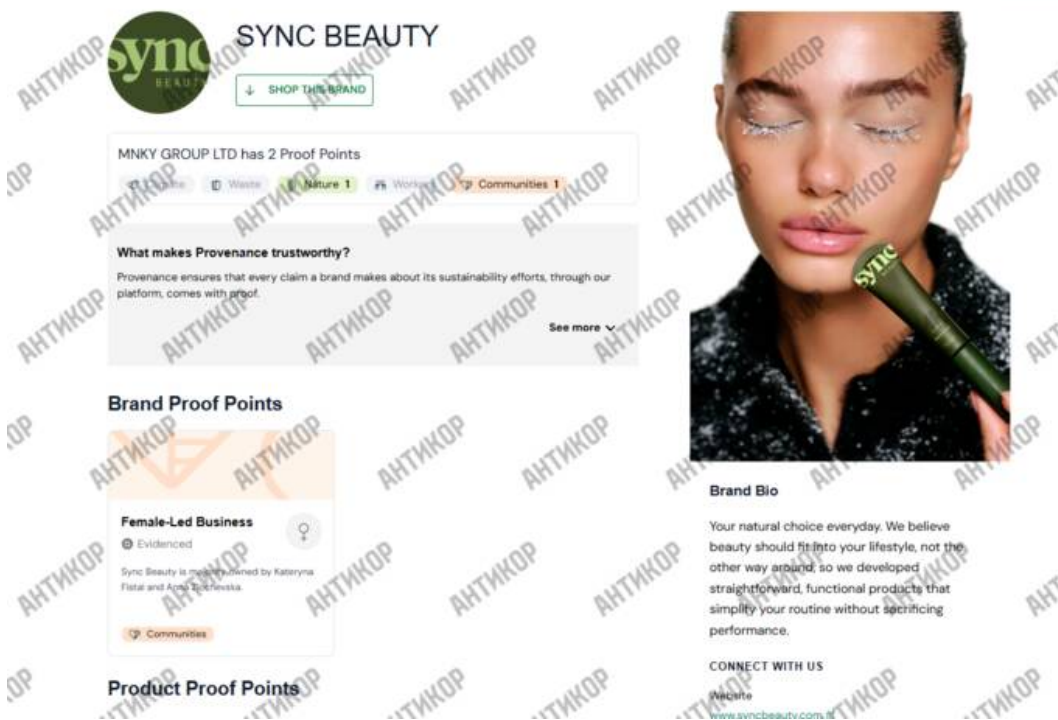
sync BEAUTY

SYNC BEAUTY

SHOP THIS BRAND

MNKY GROUP LTD has 2 Proof Points

Climate Waste Nature 1 Workers Communities 1

What makes Provenance trustworthy?

Provenance ensures that every claim a brand makes about its sustainability efforts, through our platform, comes with proof.

See more

Brand Proof Points

Female-Led Business

Evidenced

Sync Beauty is majority owned by Kateryna Fistal and Anna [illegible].

Communities

Product Proof Points

sync

Brand Bio

Your natural choice everyday. We believe beauty should fit into your lifestyle, not the other way around, so we developed straightforward, functional products that simplify your routine without sacrificing performance.

CONNECT WITH US

Website

www.syncbeauty.com.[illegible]

АНТИКОР АНТИКОР АНТИКОР АНТИКОР АНТИКОР АНТИКОР АНТИКОР АНТИКОР АНТИКОР АНТИКОР АНТИКОР АНТИКОР АНТИКОР АНТИКОР АНТИКОР АНТИКОР АНТИКОР АНТИКОР АНТИКОР АНТИКОР АНТИКОР АНТИКОР АНТИКОР АНТИКОР АНТИКОР АНТИКОР АНТИКОР АНТИКОР АНТИКОР